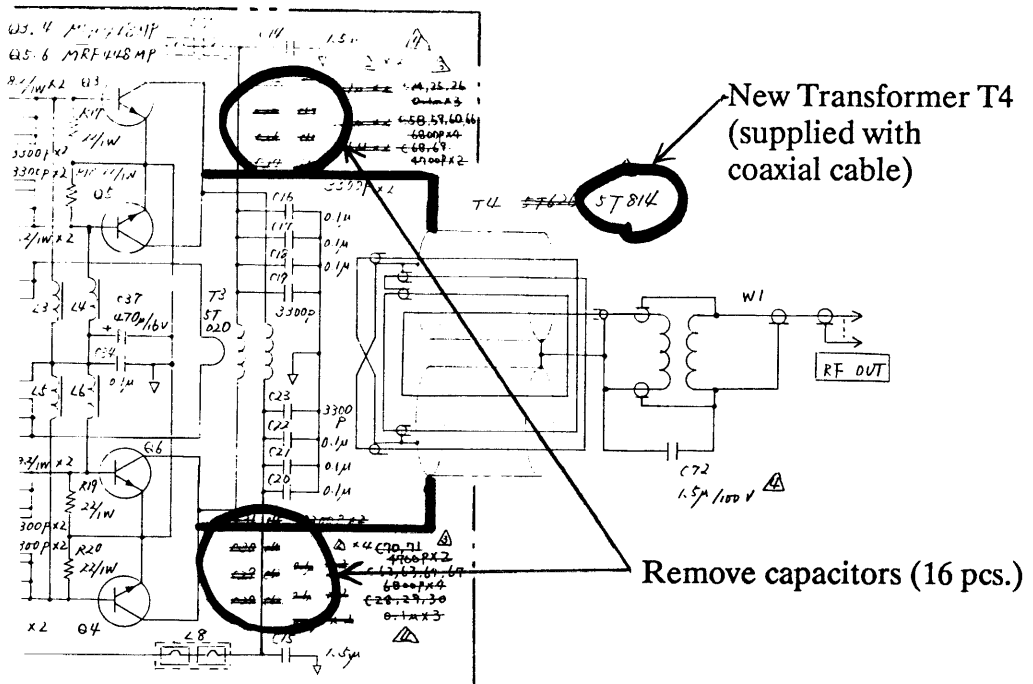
Q3.4 MRF426P
Q5.6 MRF448MP

New Transformer T4 (supplied with coaxial cable)

T4 ST620 ST814

Q3
R17 22/1W
R18 22/1W
Q5
3300P x2
3300P x2
8.2/1W x2
2/1W x2
L3
L4
C37 470μ/16V
C39 0.1μ
T3 ST020
L5
L6
C16 0.1μ
C17 0.1μ
C18 0.1μ
C19 3300p
3300P x2
C23 3300P
C22 0.1μ
C21 0.1μ
C20 0.1μ
Q6
R19 22/1W
R20 22/1W
Q4
3.2/1W x2
300P x2
300P x2
x2
L8
C15 1.5μ
W1
RF OUT
C72 1.5μ/100V

C44,25,26 0.1μ x3
C58,59,60,61 6800P x4
C68,69 4700P x2
C70,71 4700P x2
C62,63,64,65 6800P x4
C28,29,30 0.1μ x3

Remove capacitors (16 pcs.)